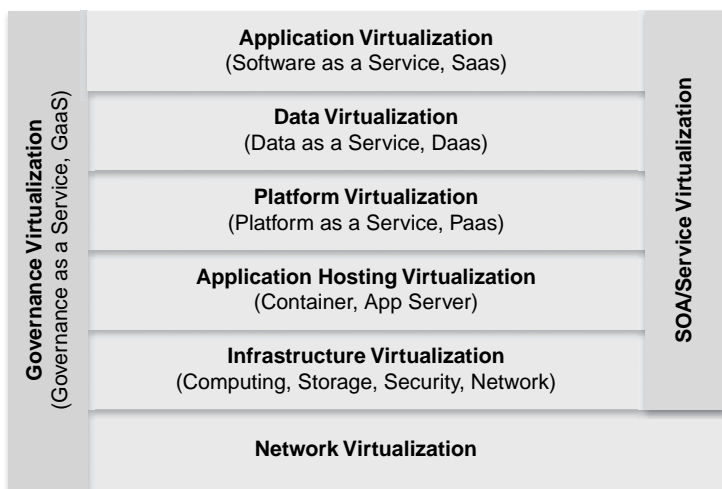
Governance Virtualization
(Governance as a Service, GaaS)

Application Virtualization
(Software as a Service, Saas)

Data Virtualization
(Data as a Service, Daas)

Platform Virtualization
(Platform as a Service, Paas)

Application Hosting Virtualization
(Container, App Server)

Infrastructure Virtualization
(Computing, Storage, Security, Network)

Network Virtualization

SOA/Service Virtualization